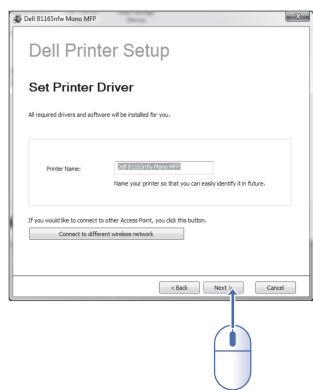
Dell B1165nfw Mono MFP

Dell Printer Setup

Set Printer Driver

All required drivers and software will be installed for you.

Printer Name: Dell B1165nfw Mono MFP

Name your printer so that you can easily identify it in future.

If you would like to connect to other Access Point, you click this button.

Connect to different wireless network

< Back

Next >

Cancel